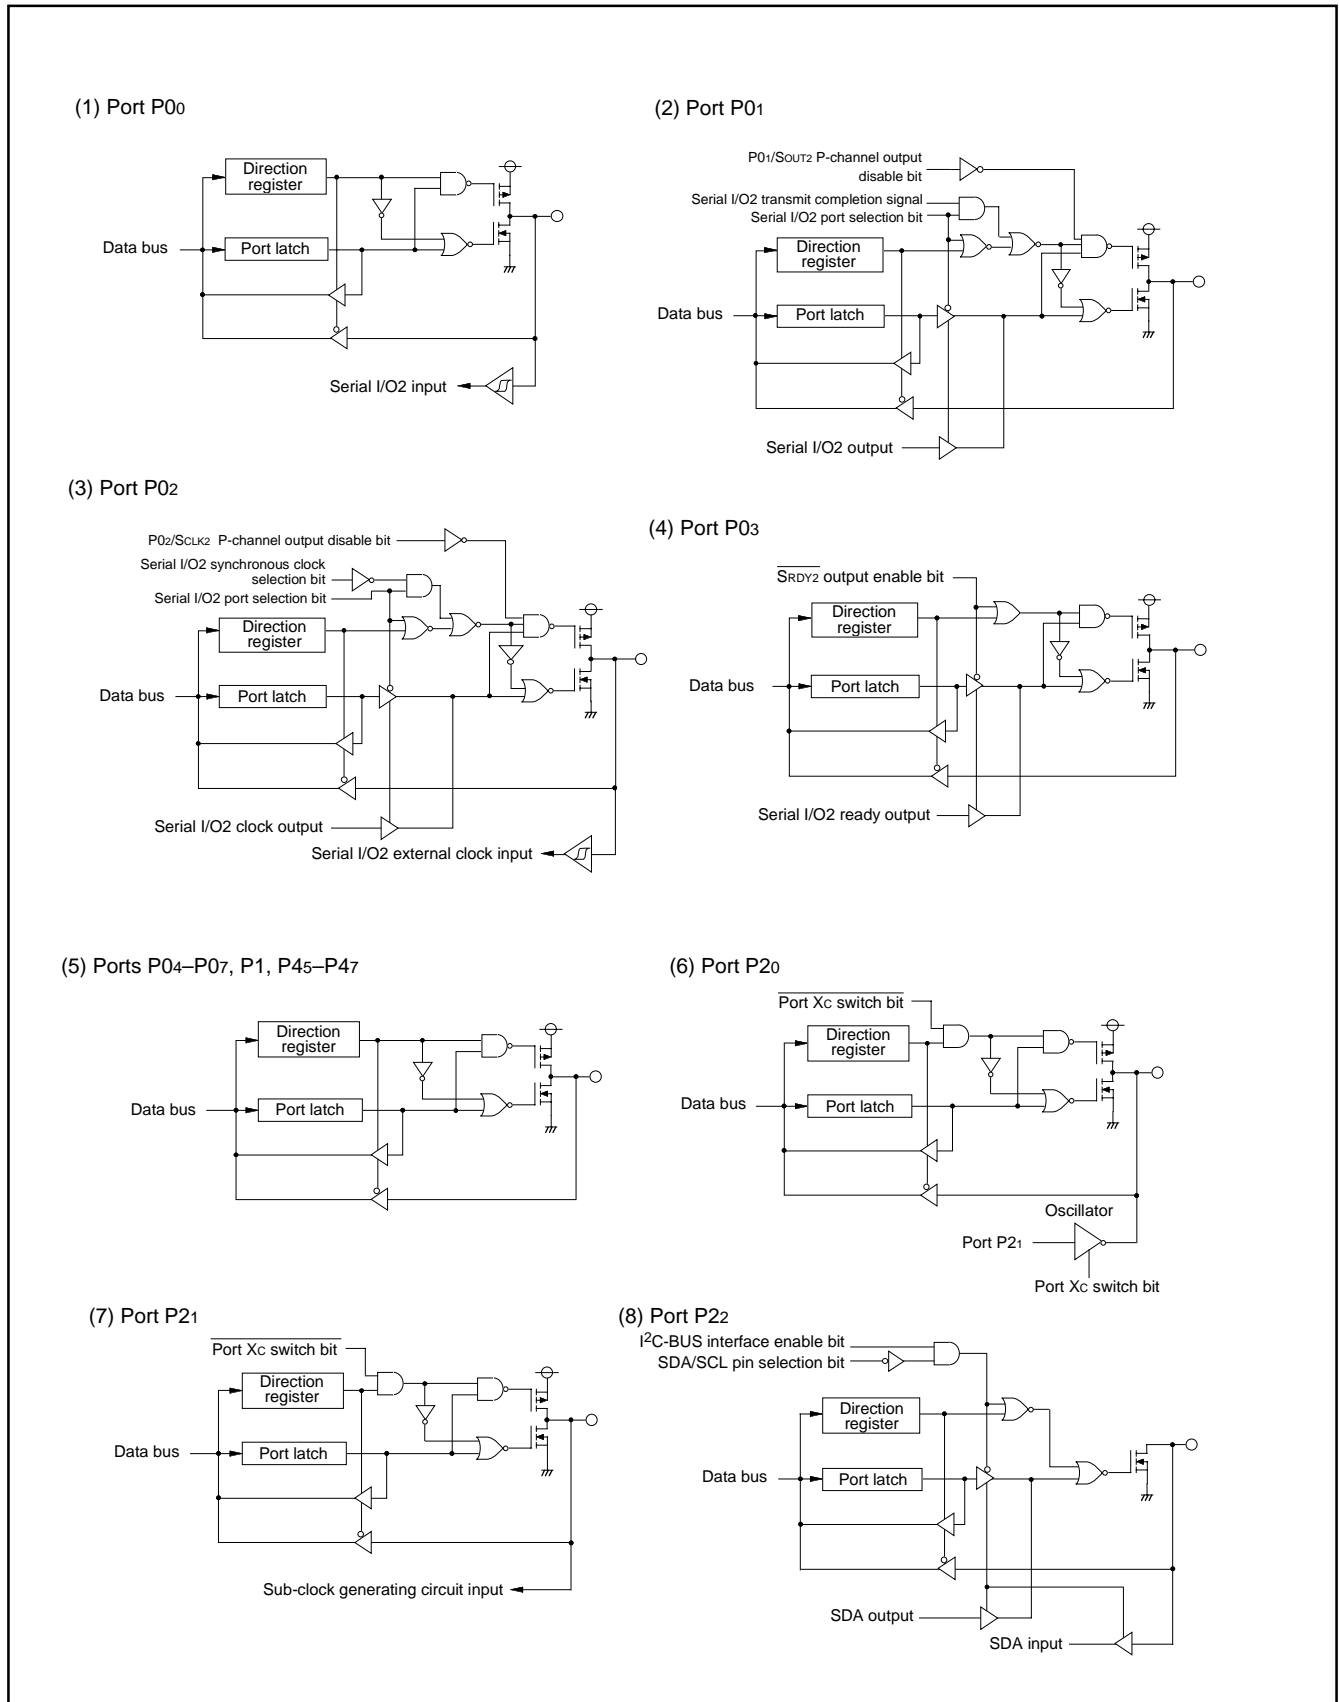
(1) Port P$0_0$

Direction register

Data bus

Port latch

Serial I/O2 input

(2) Port P$0_1$

P$0_1$/S$_{OUT2}$ P-channel output disable bit

Serial I/O2 transmit completion signal

Serial I/O2 port selection bit

Direction register

Data bus

Port latch

Serial I/O2 output

(3) Port P$0_2$

P$0_2$/S$_{CLK2}$ P-channel output disable bit

Serial I/O2 synchronous clock selection bit

Serial I/O2 port selection bit

Direction register

Data bus

Port latch

Serial I/O2 clock output

Serial I/O2 external clock input

(4) Port P$0_3$

$\overline{S_{RDY2}}$ output enable bit

Direction register

Data bus

Port latch

Serial I/O2 ready output

(5) Ports P$0_4$–P$0_7$, P1, P$4_5$–P$4_7$

Direction register

Data bus

Port latch

(6) Port P$2_0$

$\overline{\text{Port X}_C \text{ switch bit}}$

Direction register

Data bus

Port latch

Oscillator

Port P$2_1$

Port X$_C$ switch bit

(7) Port P$2_1$

$\overline{\text{Port X}_C \text{ switch bit}}$

Direction register

Data bus

Port latch

Sub-clock generating circuit input

(8) Port P$2_2$

I$^2$C-BUS interface enable bit

SDA/SCL pin selection bit

Direction register

Data bus

Port latch

SDA output

SDA input